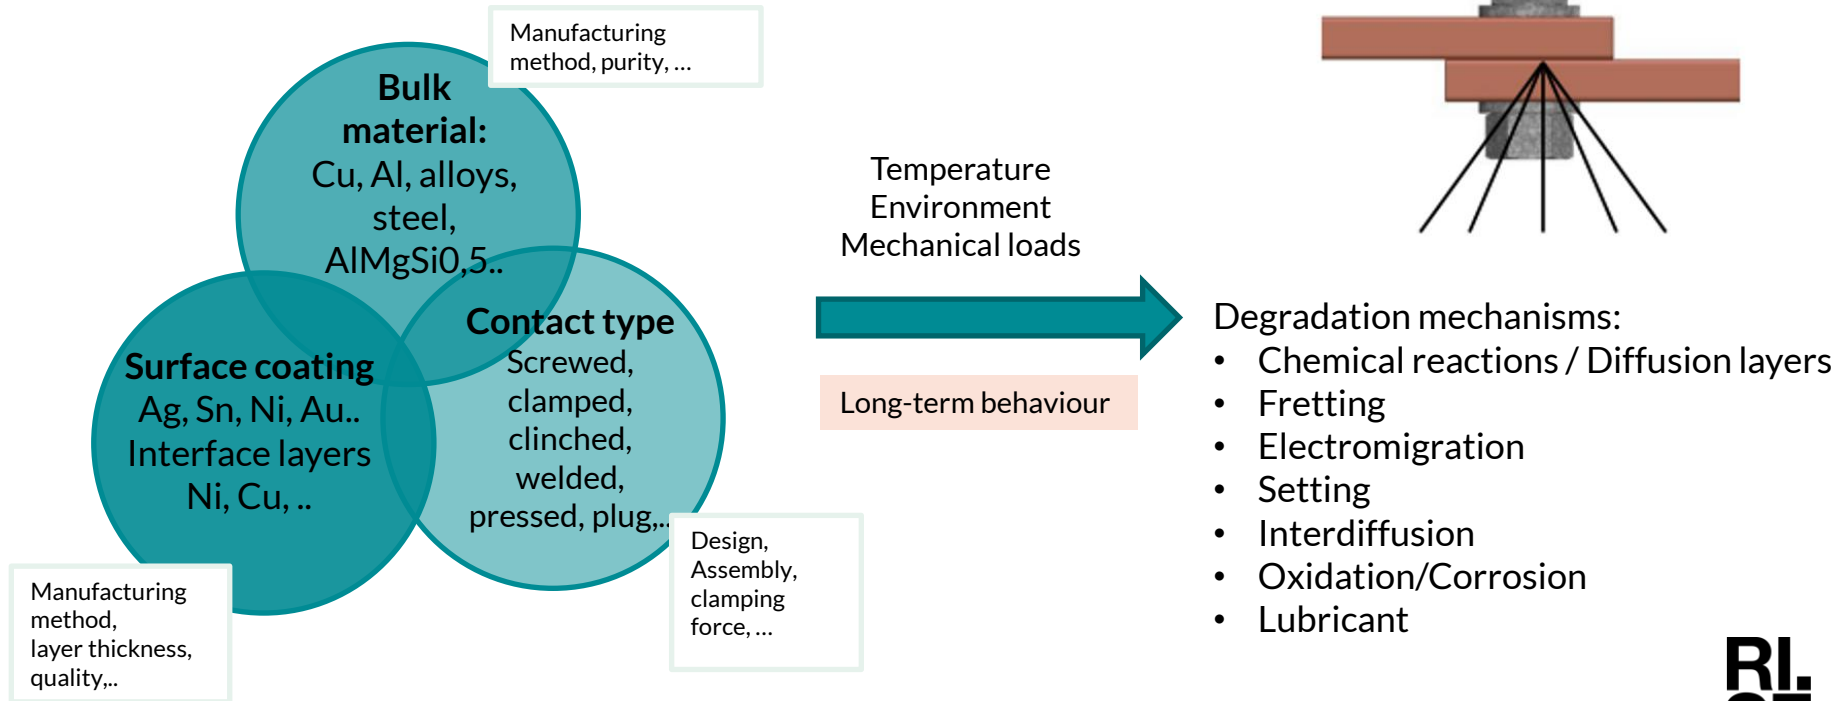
Manufacturing method, purity, …

Bulk material:
Cu, Al, alloys, steel, AlMgSi0,5..

Surface coating
Ag, Sn, Ni, Au..
Interface layers
Ni, Cu, ..

Contact type
Screwed, clamped, clinched, welded, pressed, plug,..

Manufacturing method, layer thickness, quality,..

Design, Assembly, clamping force, …

Temperature
Environment
Mechanical loads

Long-term behaviour

Degradation mechanisms:
• Chemical reactions / Diffusion layers
• Fretting
• Electromigration
• Setting
• Interdiffusion
• Oxidation/Corrosion
• Lubricant

RI.